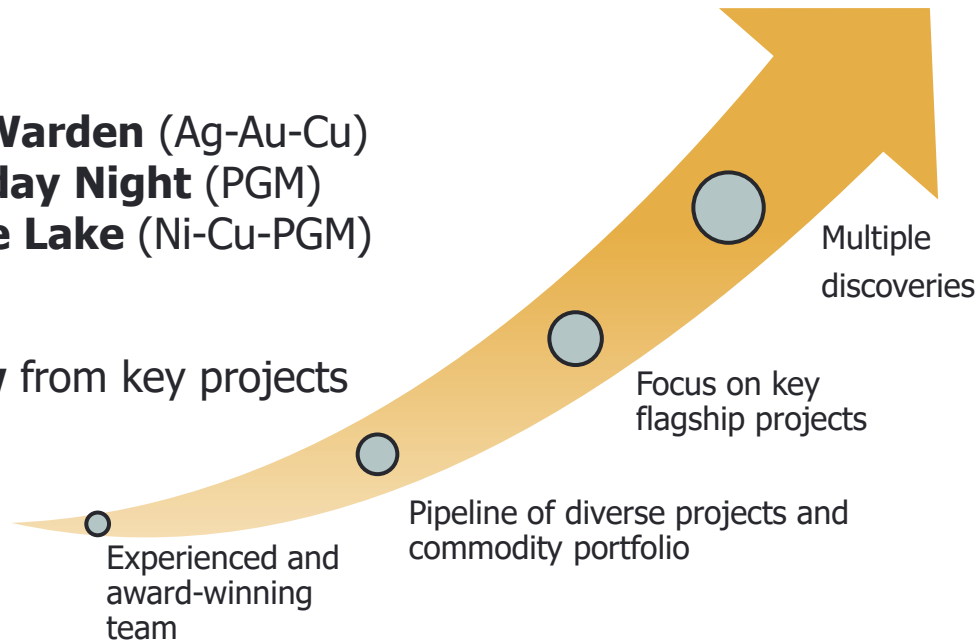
Warden (Ag-Au-Cu)
lay Night (PGM)
e Lake (Ni-Cu-PGM)

v from key projects

Multiple discoveries

Focus on key flagship projects

Pipeline of diverse projects and commodity portfolio

Experienced and award-winning team